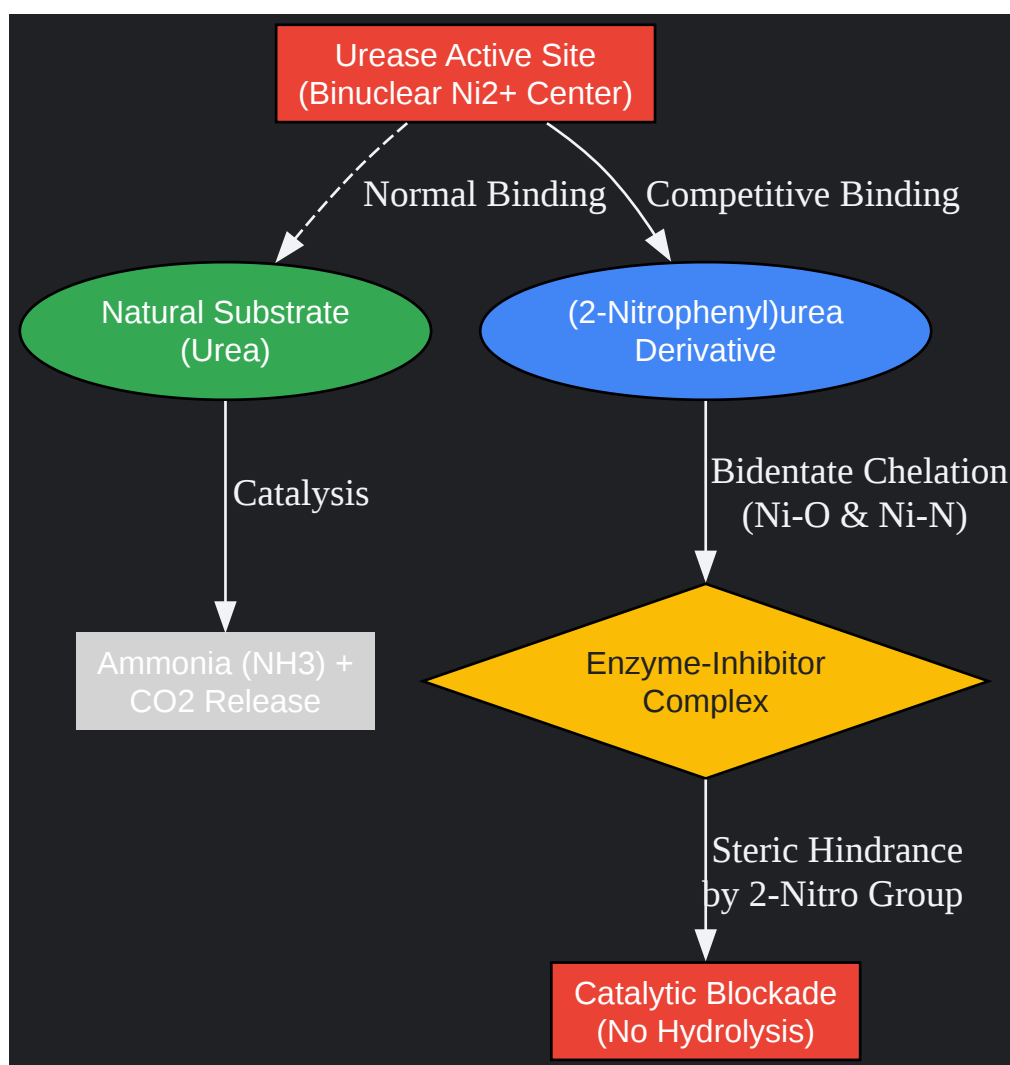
Urease Active Site
(Binuclear Ni2+ Center)

Normal Binding

Competitive Binding

Natural Substrate
(Urea)

(2-Nitrophenyl)urea
Derivative

Catalysis

Bidentate Chelation
(Ni-O & Ni-N)

Ammonia (NH3) +
CO2 Release

Enzyme-Inhibitor
Complex

Steric Hindrance
by 2-Nitro Group

Catalytic Blockade
(No Hydrolysis)